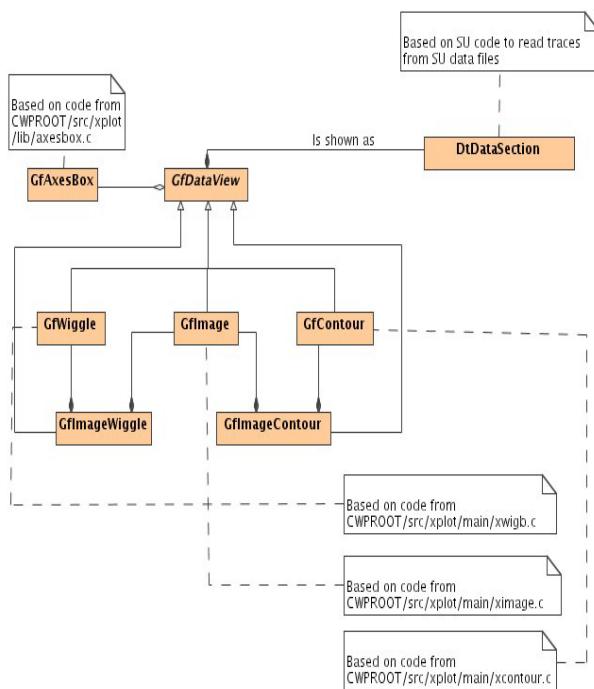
Based on SU code to read traces from SU data files

Based on code from CWPROOT/src/xplot /lib/axesbox.c

Is shown as

DtDataSection

GfAxesBox

GfDataView

GfWiggle

GfImage

GfContour

GfImageWiggle

GfImageContour

Based on code from CWPROOT/src/xplot/main/xwigb.c

Based on code from CWPROOT/src/xplot/main/ximage.c

Based on code from CWPROOT/src/xplot/main/xcontour.c